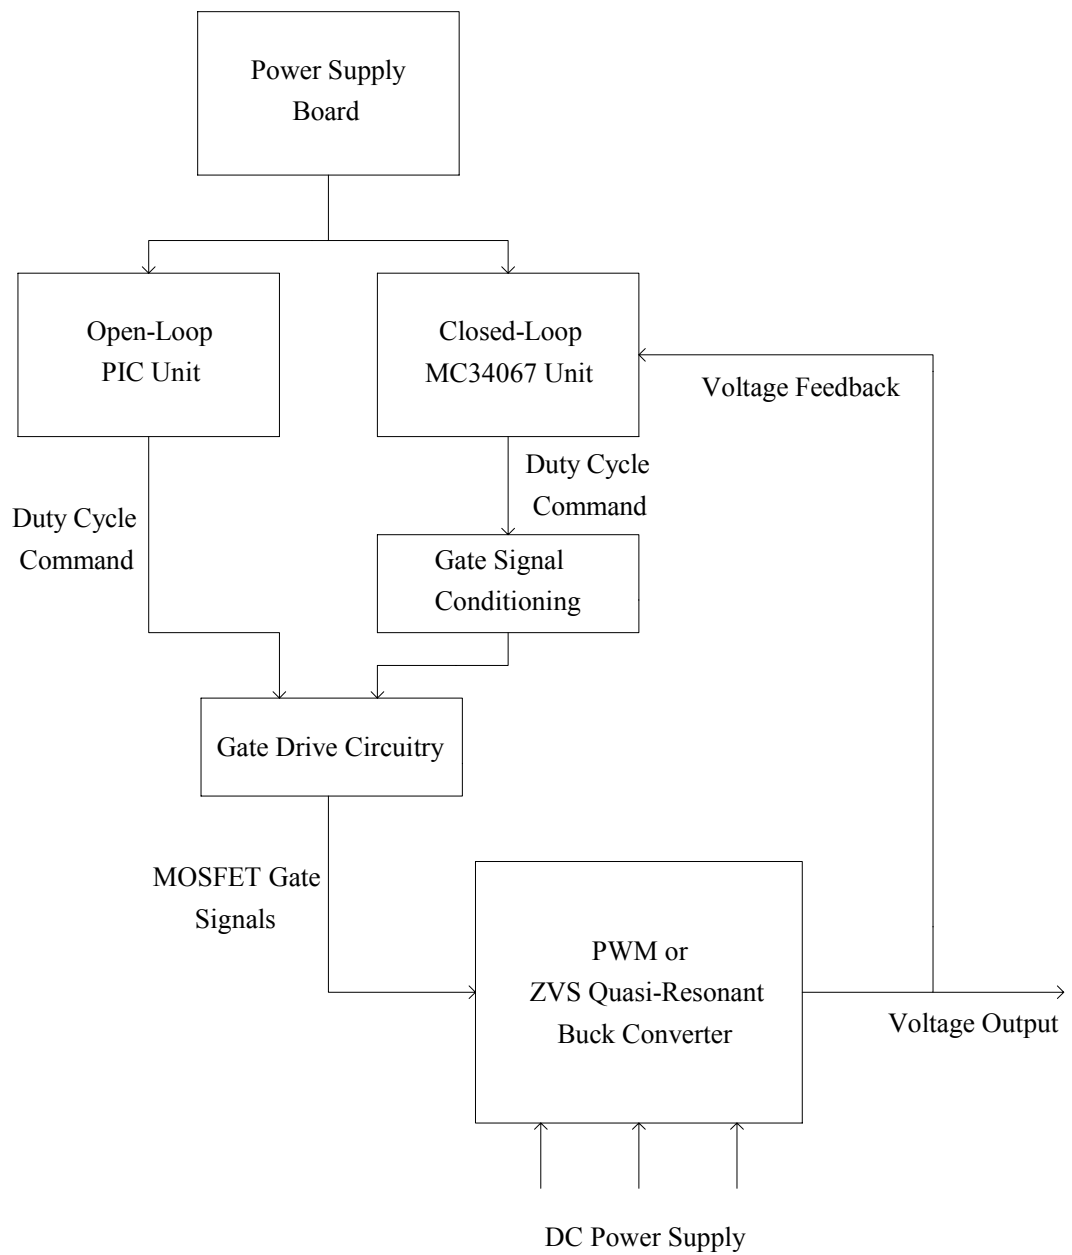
Power Supply Board

Open-Loop PIC Unit

Closed-Loop MC34067 Unit

Voltage Feedback

Duty Cycle Command

Duty Cycle Command

Gate Signal Conditioning

Gate Drive Circuitry

MOSFET Gate Signals

PWM or ZVS Quasi-Resonant Buck Converter

Voltage Output

DC Power Supply